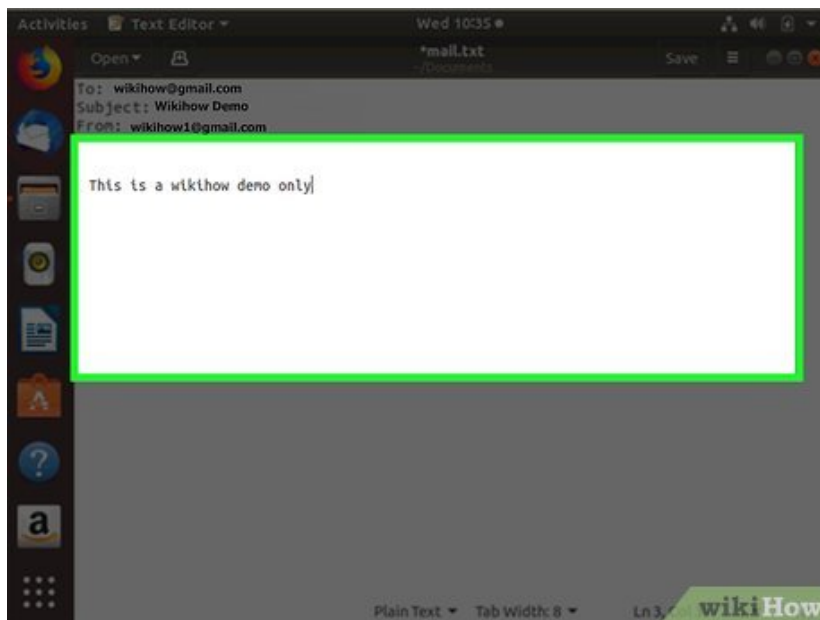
Activities Text Editor ▾ Wed 10:35 ●

Open ▾ *mail.txt ~/Documents Save

To: wikihow@gmail.com
Subject: Wikihow Demo
From: wikihow1@gmail.com

This is a wikihow demo only

Plain Text ▾ Tab Width: 8 ▾ Ln 3, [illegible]

wikiHow